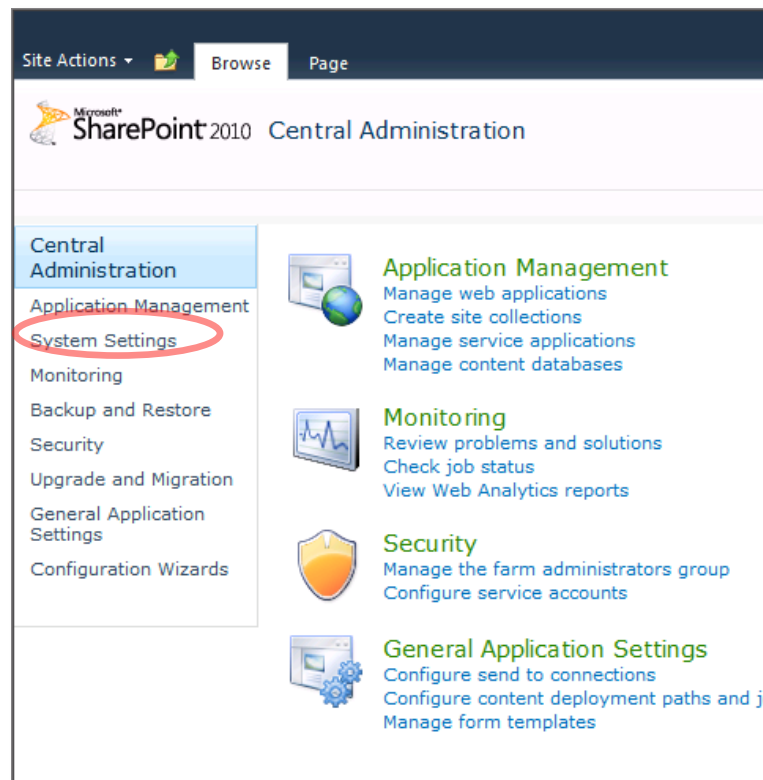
Site Actions ▾ Browse Page

Microsoft® SharePoint 2010 Central Administration

Central Administration
Application Management
System Settings
Monitoring
Backup and Restore
Security
Upgrade and Migration
General Application Settings
Configuration Wizards

Application Management
Manage web applications
Create site collections
Manage service applications
Manage content databases

Monitoring
Review problems and solutions
Check job status
View Web Analytics reports

Security
Manage the farm administrators group
Configure service accounts

General Application Settings
Configure send to connections
Configure content deployment paths and j
Manage form templates